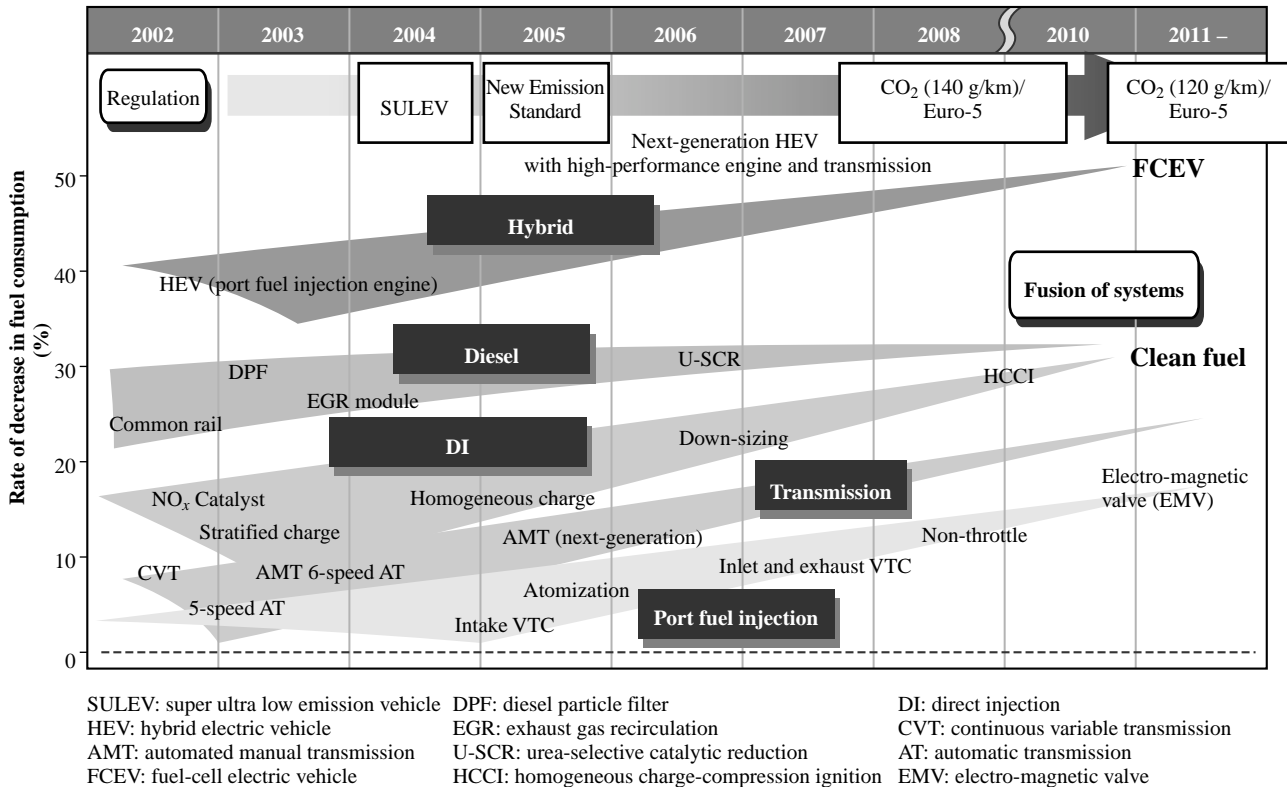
2002 2003 2004 2005 2006 2007 2008 2010 2011 –

Regulation

SULEV

New Emission Standard

$CO_2$ (140 g/km)/ Euro-5

$CO_2$ (120 g/km)/ Euro-5

Next-generation HEV with high-performance engine and transmission

FCEV

Hybrid

HEV (port fuel injection engine)

Fusion of systems

Diesel

U-SCR

Clean fuel

DPF

HCCI

EGR module

Common rail

DI

Down-sizing

Electro-magnetic valve (EMV)

$NO_x$ Catalyst

Homogeneous charge

Transmission

Stratified charge

AMT (next-generation)

Non-throttle

CVT

AMT 6-speed AT

Inlet and exhaust VTC

Atomization

5-speed AT

Port fuel injection

Intake VTC

Rate of decrease in fuel consumption (%)

50
40
30
20
10
0

SULEV: super ultra low emission vehicle
HEV: hybrid electric vehicle
AMT: automated manual transmission
FCEV: fuel-cell electric vehicle

DPF: diesel particle filter
EGR: exhaust gas recirculation
U-SCR: urea-selective catalytic reduction
HCCI: homogeneous charge-compression ignition

DI: direct injection
CVT: continuous variable transmission
AT: automatic transmission
EMV: electro-magnetic valve